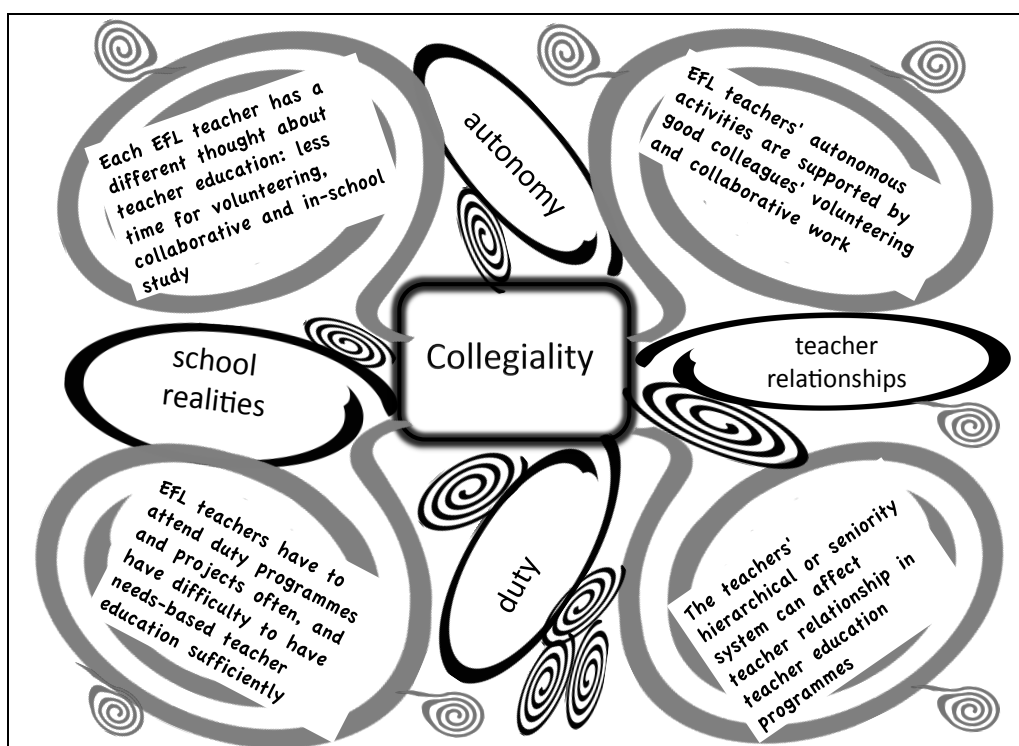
Each EFL teacher has a different thought about teacher education: less time for volunteering, collaborative and in-school study

autonomy

EFL teachers' autonomous activities are supported by good colleagues' volunteering and collaborative work

school realities

Collegiality

teacher relationships

EFL teachers have to attend duty programmes and projects often, and have difficulty to have needs-based teacher education sufficiently

duty

The teachers' hierarchical or seniority system can affect teacher relationship in teacher education programmes